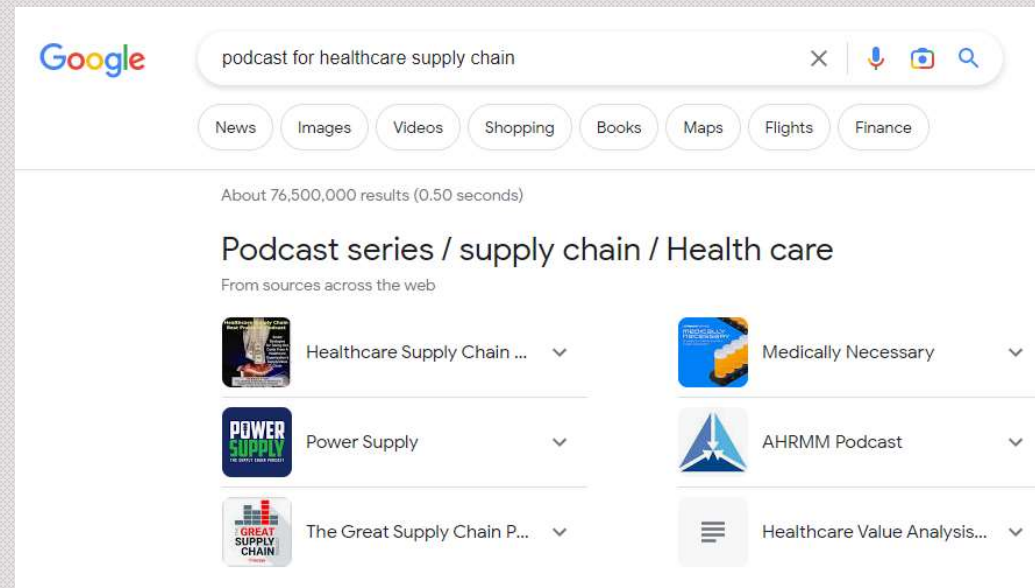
Google

podcast for healthcare supply chain

News Images Videos Shopping Books Maps Flights Finance

About 76,500,000 results (0.50 seconds)

Podcast series / supply chain / Health care

From sources across the web

Healthcare Supply Chain ...

Medically Necessary

POWER SUPPLY

Power Supply

AHRMM Podcast

GREAT SUPPLY CHAIN

The Great Supply Chain P...

Healthcare Value Analysis...